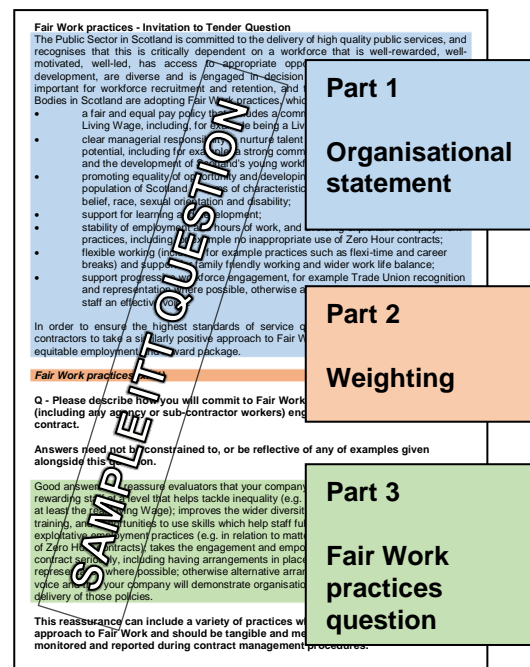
Fair Work practices - Invitation to Tender Question

The Public Sector in Scotland is committed to the delivery of high quality public services, and recognises that this is critically dependent on a workforce that is well-rewarded, well-motivated, well-led, has access to appropriate opp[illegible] development, are diverse and is engaged in decision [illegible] important for workforce recruitment and retention, and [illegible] Bodies in Scotland are adopting Fair Work practices, whic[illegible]

• a fair and equal pay policy that includes a comm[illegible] Living Wage, including, for example being a Liv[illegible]
• clear managerial responsibility to nurture talent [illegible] potential, including for example a strong comm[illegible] and the development of Scotland's young workf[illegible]
• promoting equality of opportunity and developin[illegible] population of Scotland in terms of characteristic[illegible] belief, race, sexual orientation and disability;
• support for learning and development;
• stability of employment and hours of work, and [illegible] practices, including for example no inappropriate use of Zero Hour contracts;
• flexible working (including for example practices such as flexi-time and career breaks) and support for family friendly working and wider work life balance;
• support progressive workforce engagement, for example Trade Union recognition and representation where possible, otherwise a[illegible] staff an effective voice.

In order to ensure the highest standards of service q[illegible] contractors to take a similarly positive approach to Fair W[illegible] equitable employment and reward package.

Fair Work practices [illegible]

Q - Please describe how you will commit to Fair Work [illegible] (including any agency or sub-contractor workers) eng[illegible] contract.

Answers need not be constrained to, or be reflective of any of examples given alongside this question.

Good answers will reassure evaluators that your company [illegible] rewarding staff at a level that helps tackle inequality (e.g. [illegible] at least the real Living Wage); improves the wider diversit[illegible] training, and opportunities to use skills which help staff ful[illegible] exploitative employment practices (e.g. in relation to matte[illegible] of Zero Hour contracts); takes the engagement and empo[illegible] contract seriously, including having arrangements in place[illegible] representation where possible; otherwise alternative arran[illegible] voice and how your company will demonstrate organisatio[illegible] delivery of those policies.

This reassurance can include a variety of practices wi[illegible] approach to Fair Work and should be tangible and me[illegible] monitored and reported during contract management procedures.

SAMPLE ITT QUESTION

Part 1

Organisational statement

Part 2

Weighting

Part 3

Fair Work practices question